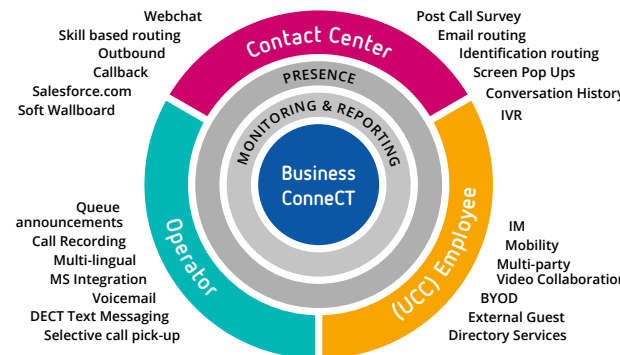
Webchat
Skill based routing
Outbound
Callback
Salesforce.com
Soft Wallboard

Contact Center

Post Call Survey
Email routing
Identification routing
Screen Pop Ups
Conversation History
IVR

PRESENCE

MONITORING & REPORTING

Business ConneCT

Queue announcements
Call Recording
Multi-lingual
MS Integration
Voicemail
DECT Text Messaging
Selective call pick-up

Operator

(UCC) Employee

IM
Mobility
Multi-party
Video Collaboration
BYOD
External Guest
Directory Services